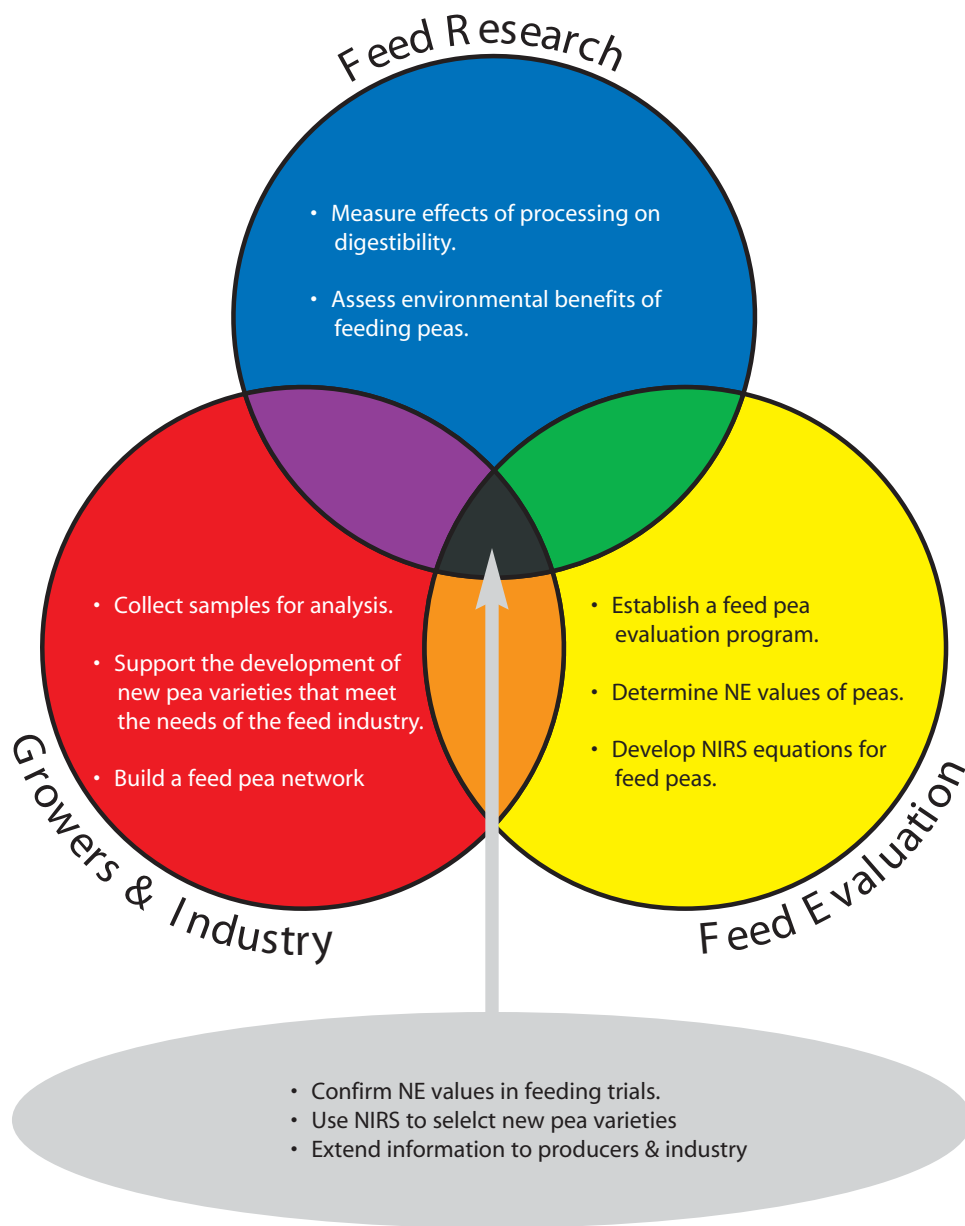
Feed Research

• Measure effects of processing on digestibility.

• Assess environmental benefits of feeding peas.

• Collect samples for analysis.

• Support the development of new pea varieties that meet the needs of the feed industry.

• Build a feed pea network

Growers & Industry

• Establish a feed pea evaluation program.

• Determine NE values of peas.

• Develop NIRS equations for feed peas.

Feed Evaluation

• Confirm NE values in feeding trials.
• Use NIRS to selelct new pea varieties
• Extend information to producers & industry